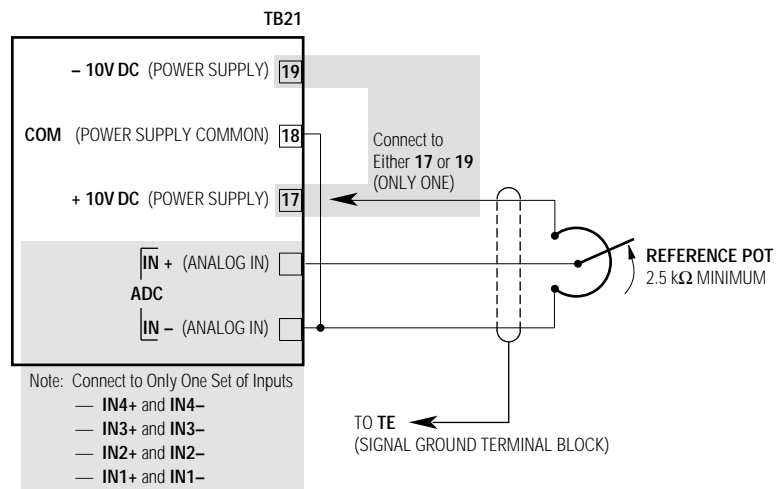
TB21

– 10V DC (POWER SUPPLY) 19

COM (POWER SUPPLY COMMON) 18

Connect to Either 17 or 19 (ONLY ONE)

+ 10V DC (POWER SUPPLY) 17

IN + (ANALOG IN)

ADC

IN – (ANALOG IN)

REFERENCE POT
2.5 kΩ MINIMUM

Note: Connect to Only One Set of Inputs
— IN4+ and IN4–
— IN3+ and IN3–
— IN2+ and IN2–
— IN1+ and IN1–

TO TE
(SIGNAL GROUND TERMINAL BLOCK)